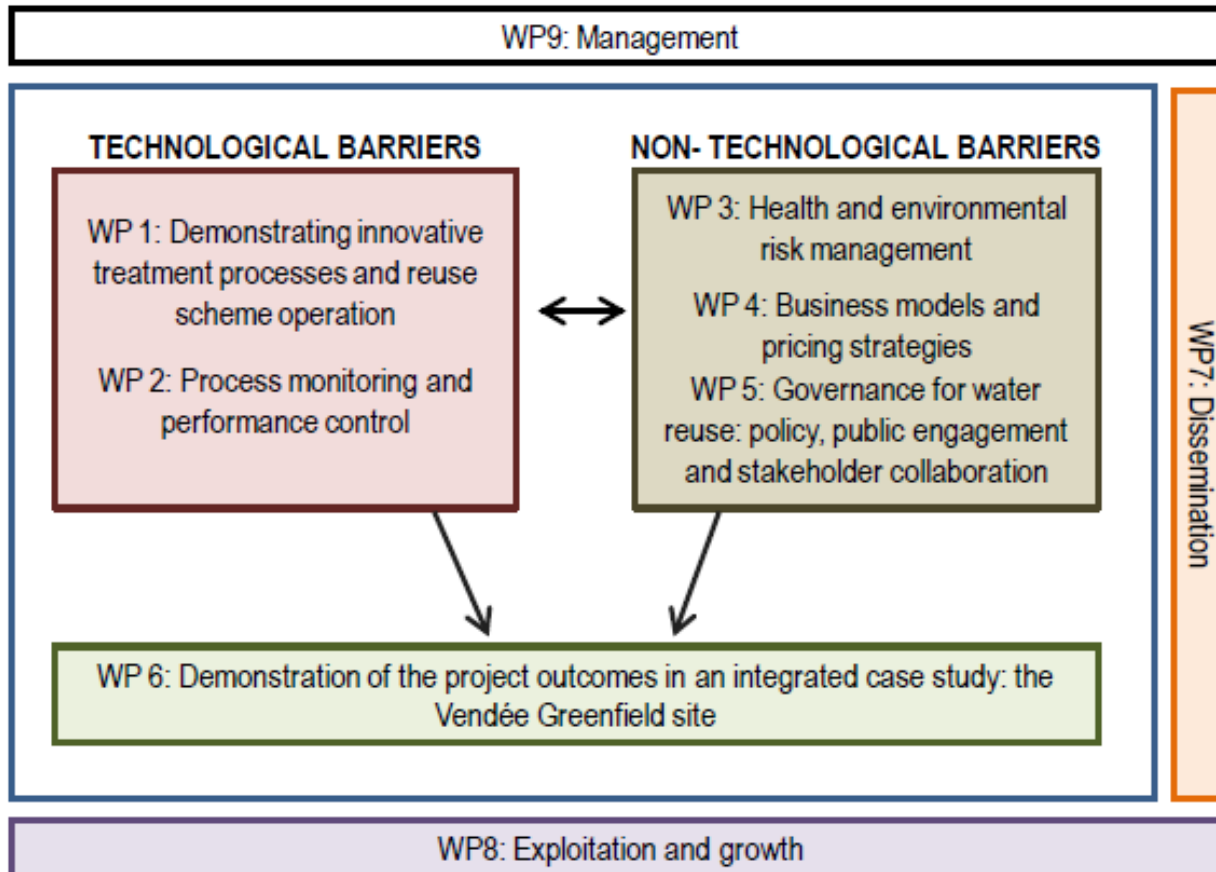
WP9: Management

TECHNOLOGICAL BARRIERS

WP 1: Demonstrating innovative treatment processes and reuse scheme operation

WP 2: Process monitoring and performance control

NON- TECHNOLOGICAL BARRIERS

WP 3: Health and environmental risk management

WP 4: Business models and pricing strategies

WP 5: Governance for water reuse: policy, public engagement and stakeholder collaboration

WP 6: Demonstration of the project outcomes in an integrated case study: the Vendée Greenfield site

WP7: Dissemination

WP8: Exploitation and growth